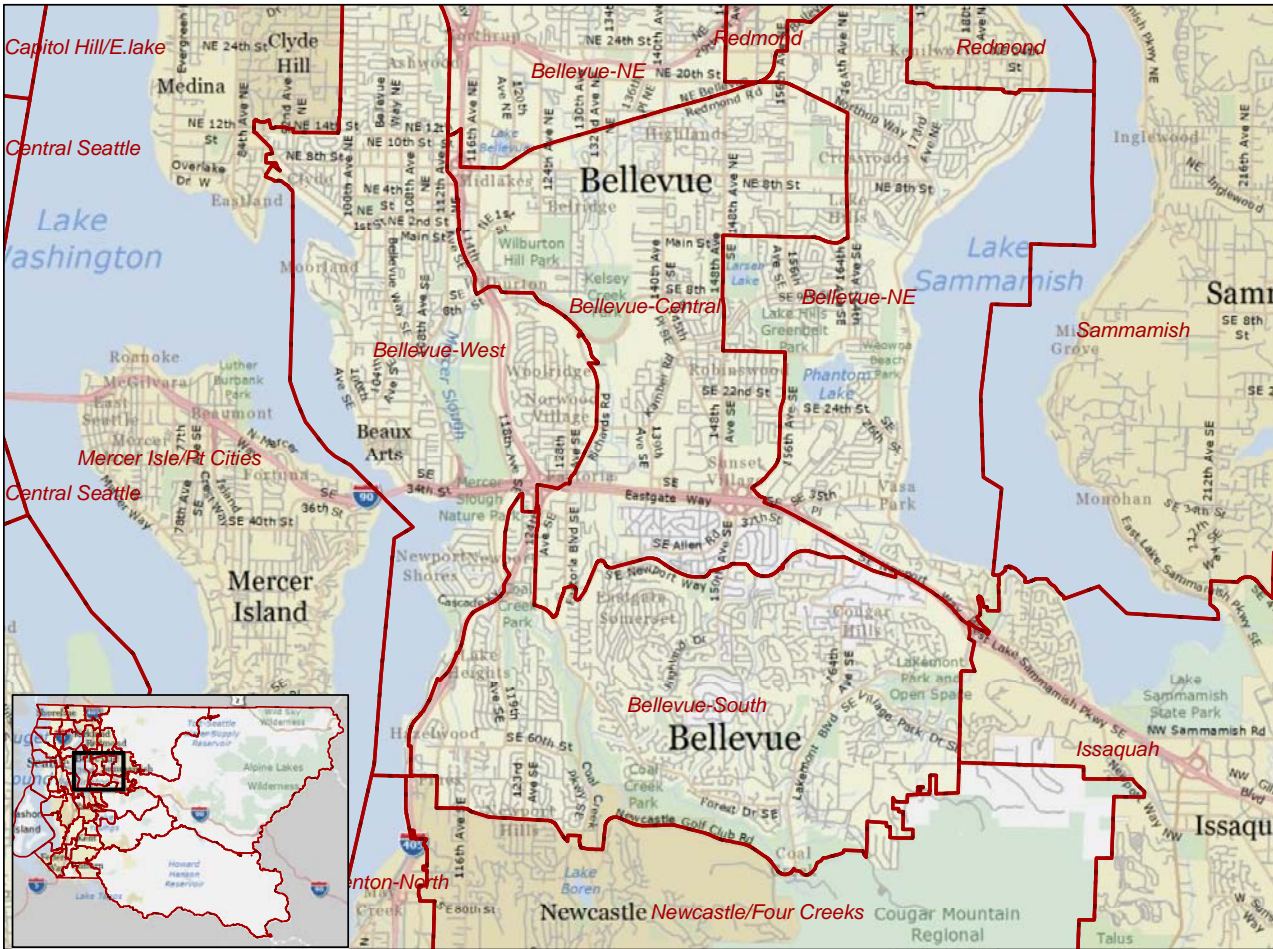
Capitol Hill/E.lake
Central Seattle
Lake Washington
Clyde Hill
Medina
Redmond
Redmond
Bellevue-NE
Bellevue
Lake Sammamish
Sammamish
Bellevue-Central
Bellevue-NE
Bellevue-West
Mercer Isle/Pt Cities
Central Seattle
Beaux Arts
Mercer Island
Bellevue-South
Bellevue
Issaquah
Issaqu
Newcastle
Newcastle/Four Creeks
Cougar Mountain Regional
enton-North
NE 24th St
NE 20th St
NE 8th St
Main St
SE 8th St
SE 22nd St
SE 24th St
Eastgate Way
SE 37th St
SE 60th St
Newcastle Golf Club Rd
Forest Dr SE
Lake Sammamish State Park
NW Sammamish Rd
East Lake Sammamish Pkwy SE
Wilburton Hill Park
Kelsey Creek
Phantom Lake
Larsen Lake
Lake Hills Greenbelt Park
Mercer Slough Nature Park
Coal Creek Park
Lakemont Park and Open Space
Lake Boren
Crossroads
Highlands
Somerset
Cougar Hills
Hazelwood
Newport Shores
Woodridge
Norwood Village
Sunset Village
Vasa Park
Eastland
Moorland
Roanoke
McGilvara
Beaumont
Inglewood
Monohan
Mirrormont Grove